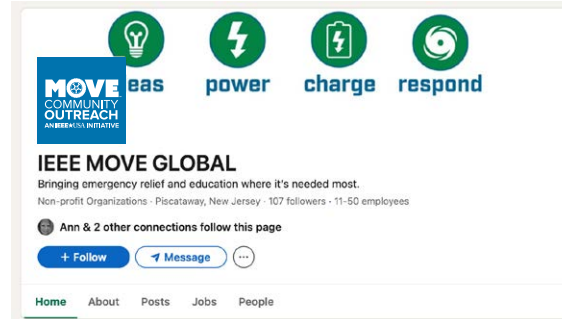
eas power charge respond

MOVE COMMUNITY OUTREACH AN IEEE-USA INITIATIVE

IEEE MOVE GLOBAL

Bringing emergency relief and education where it's needed most.

Non-profit Organizations · Piscataway, New Jersey · 107 followers · 11-50 employees

Ann & 2 other connections follow this page

+ Follow

Message

Home About Posts Jobs People